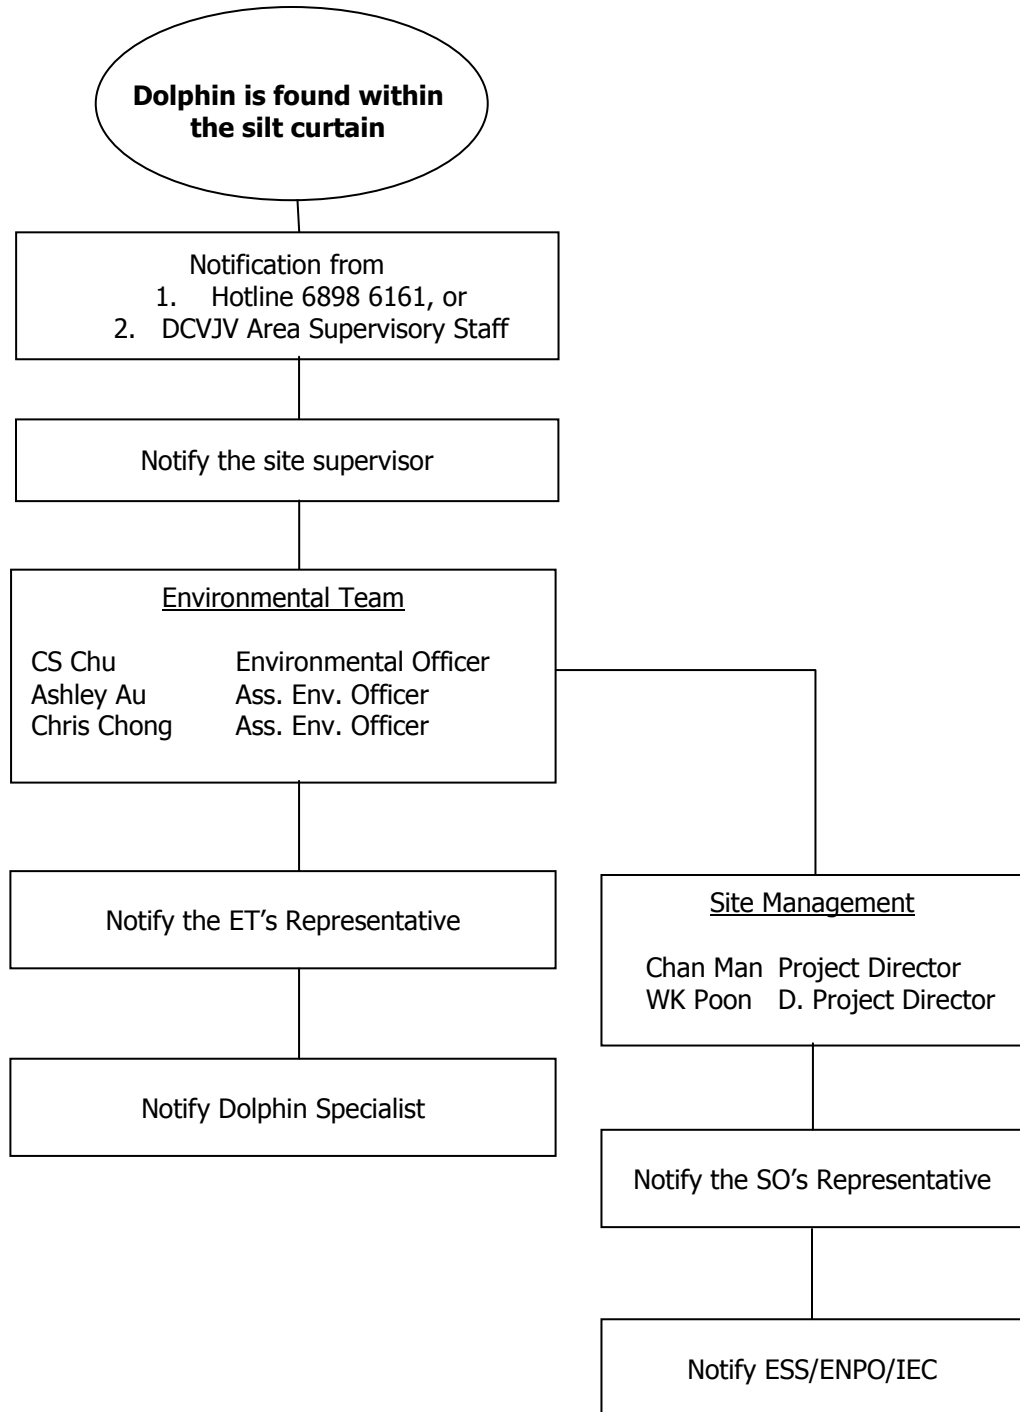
**Dolphin is found within the silt curtain**

Notification from
1. Hotline 6898 6161, or
2. DCVJV Area Supervisory Staff

Notify the site supervisor

Environmental Team

CS Chu Environmental Officer
Ashley Au Ass. Env. Officer
Chris Chong Ass. Env. Officer

Notify the ET's Representative

Notify Dolphin Specialist

Site Management

Chan Man Project Director
WK Poon D. Project Director

Notify the SO's Representative

Notify ESS/ENPO/IEC